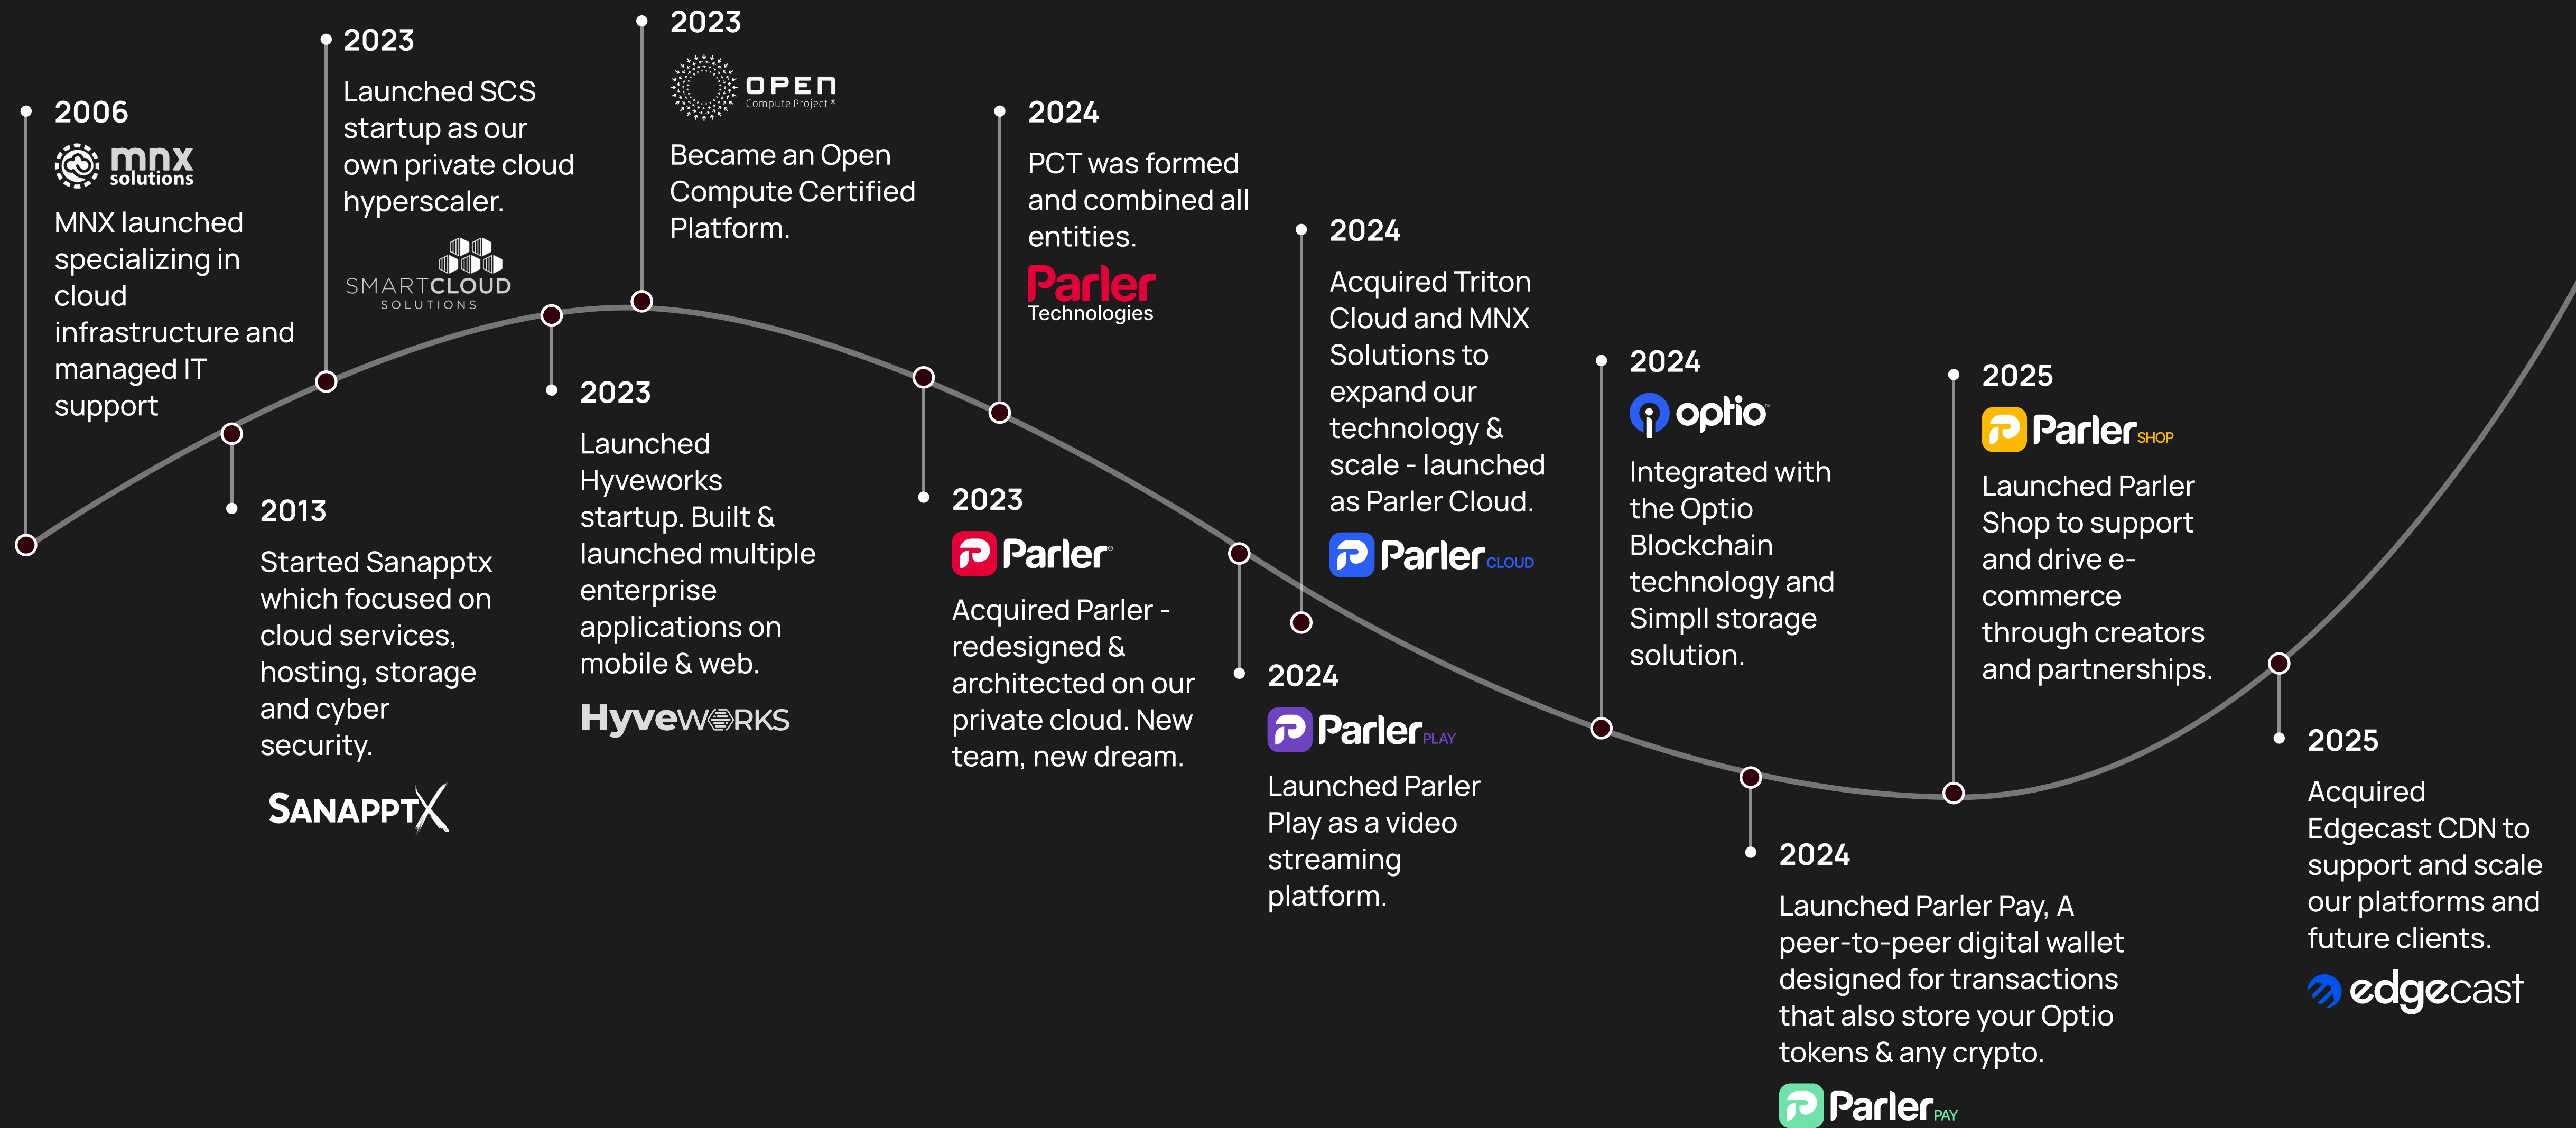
2006
mnx solutions
MNX launched specializing in cloud infrastructure and managed IT support

2013
Started Sanapptx which focused on cloud services, hosting, storage and cyber security.
SANAPPTX

2023
Launched SCS startup as our own private cloud hyperscaler.
SMARTCLOUD SOLUTIONS

2023
Launched Hyveworks startup. Built & launched multiple enterprise applications on mobile & web.
HyveWORKS

2023
OPEN Compute Project®
Became an Open Compute Certified Platform.

2023
Parler®
Acquired Parler - redesigned & architected on our private cloud. New team, new dream.

2024
PCT was formed and combined all entities.
Parler Technologies

2024
Parler PLAY
Launched Parler Play as a video streaming platform.

2024
Acquired Triton Cloud and MNX Solutions to expand our technology & scale - launched as Parler Cloud.
Parler CLOUD

2024
optio™
Integrated with the Optio Blockchain technology and Simpll storage solution.

2024
Launched Parler Pay, A peer-to-peer digital wallet designed for transactions that also store your Optio tokens & any crypto.
Parler PAY

2025
Parler SHOP
Launched Parler Shop to support and drive e-commerce through creators and partnerships.

2025
Acquired Edgecast CDN to support and scale our platforms and future clients.
edgecast